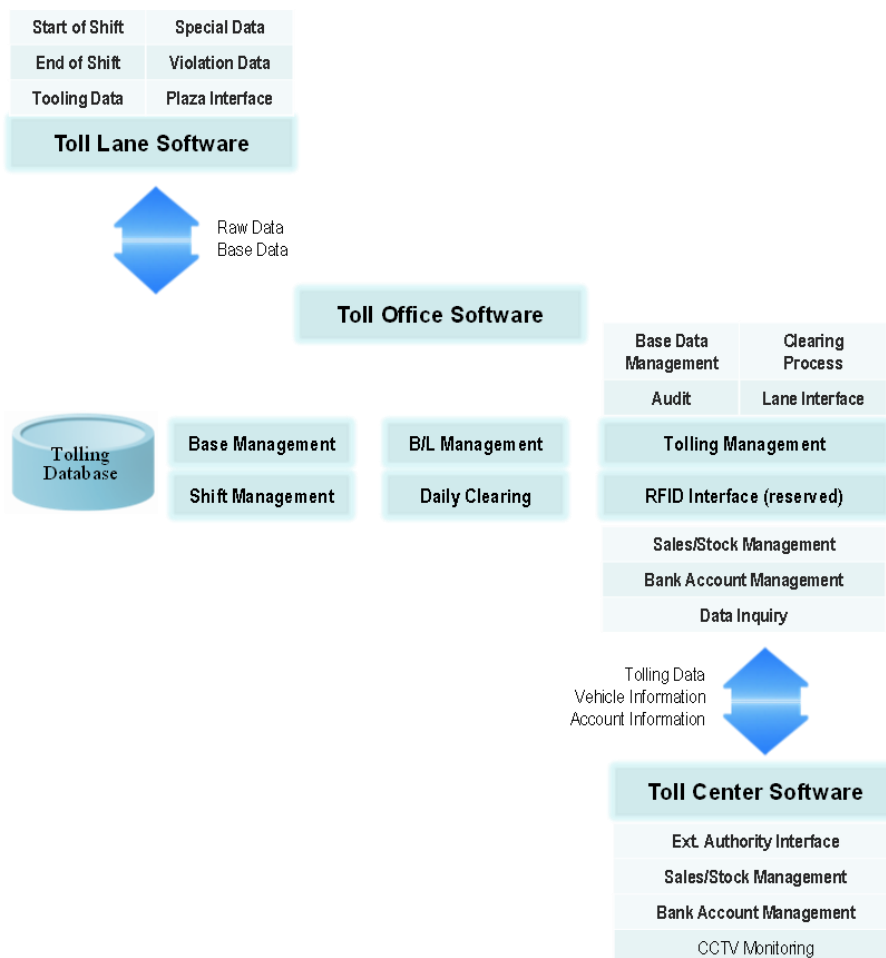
Start of Shift
Special Data
End of Shift
Violation Data
Tooling Data
Plaza Interface
Toll Lane Software

Raw Data
Base Data

Toll Office Software

Base Data Management
Clearing Process
Audit
Lane Interface

Tolling Database

Base Management
Shift Management
B/L Management
Daily Clearing
Tolling Management
RFID Interface (reserved)
Sales/Stock Management
Bank Account Management
Data Inquiry

Tolling Data
Vehicle Information
Account Information

Toll Center Software
Ext. Authority Interface
Sales/Stock Management
Bank Account Management
CCTV Monitoring